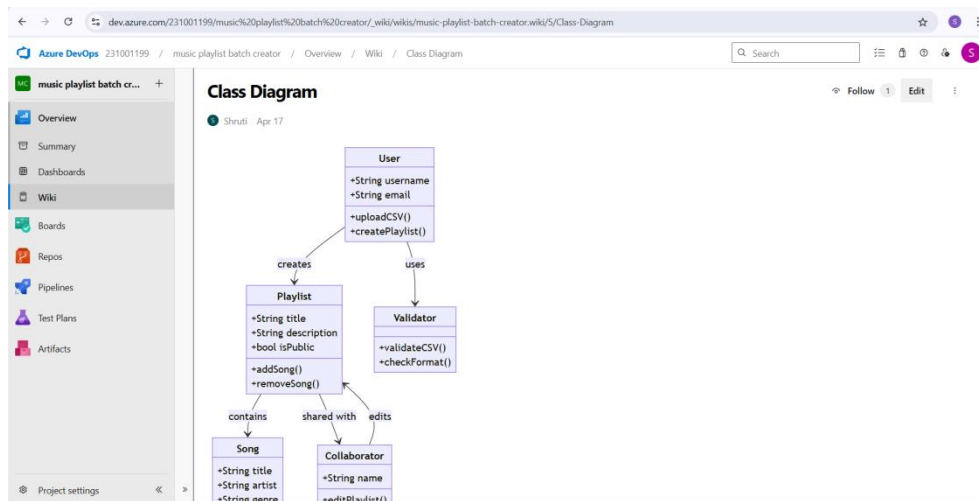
dev.azure.com/231001199/music%20playlist%20batch%20creator/_wiki/wikis/music-playlist-batch-creator.wiki/5/Class-Diagram

Azure DevOps 231001199 / music playlist batch creator / Overview / Wiki / Class Diagram

Search

S

MC music playlist batch cr... +

Overview
Summary
Dashboards
Wiki
Boards
Repos
Pipelines
Test Plans
Artifacts

Project settings «

Class Diagram

Follow 1 Edit

S Shruti Apr 17

User
+String username
+String email
+uploadCSV()
+createPlaylist()

creates

uses

Playlist
+String title
+String description
+bool isPublic
+addSong()
+removeSong()

Validator
+validateCSV()
+checkFormat()

contains

shared with

edits

Song
+String title
+String artist
+String genre

Collaborator
+String name
+editPlaylist()